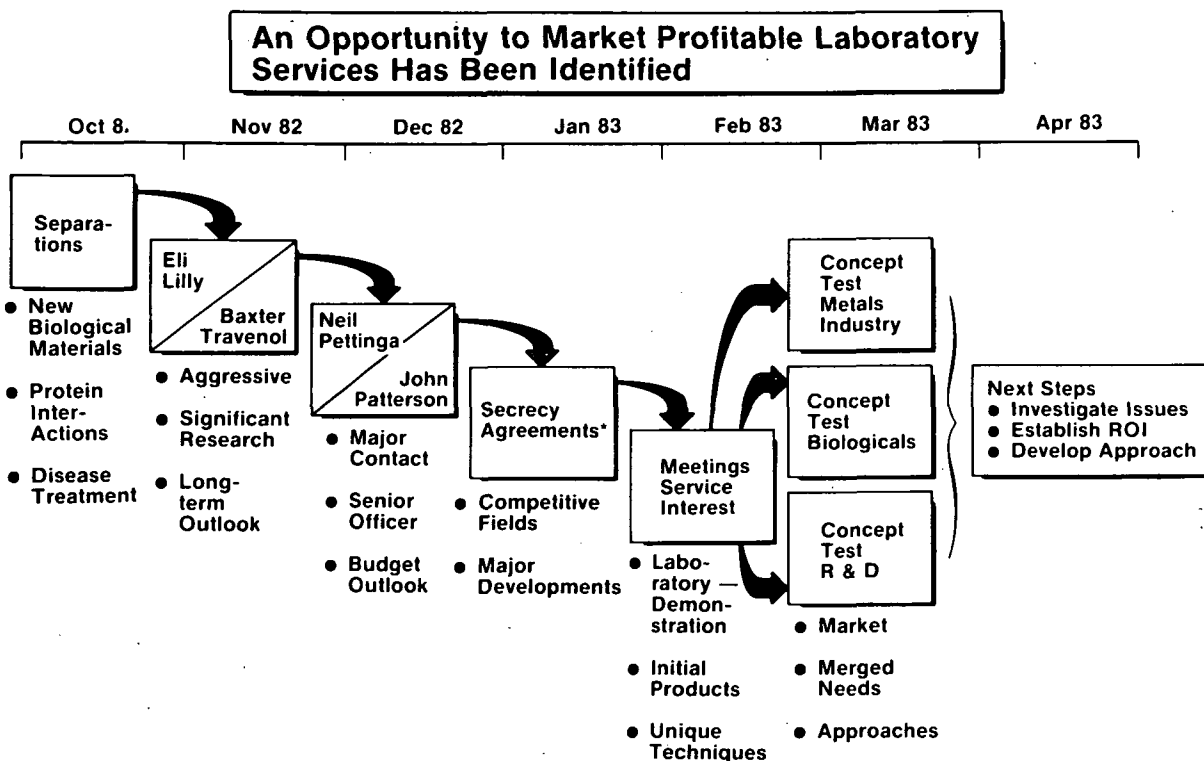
An Opportunity to Market Profitable Laboratory Services Has Been Identified

Oct 8.
Nov 82
Dec 82
Jan 83
Feb 83
Mar 83
Apr 83

Separations

• New Biological Materials
• Protein Inter-Actions
• Disease Treatment

Eli Lilly
Baxter Travenol

• Aggressive
• Significant Research
• Long-term Outlook

Neil Pettinga
John Patterson

• Major Contact
• Senior Officer
• Budget Outlook

Secrecy Agreements*

• Competitive Fields
• Major Developments

Meetings Service Interest

• Laboratory — Demonstration
• Initial Products
• Unique Techniques

Concept Test Metals Industry

Concept Test Biologicals

Concept Test R & D

• Market
• Merged Needs
• Approaches

Next Steps
• Investigate Issues
• Establish ROI
• Develop Approach